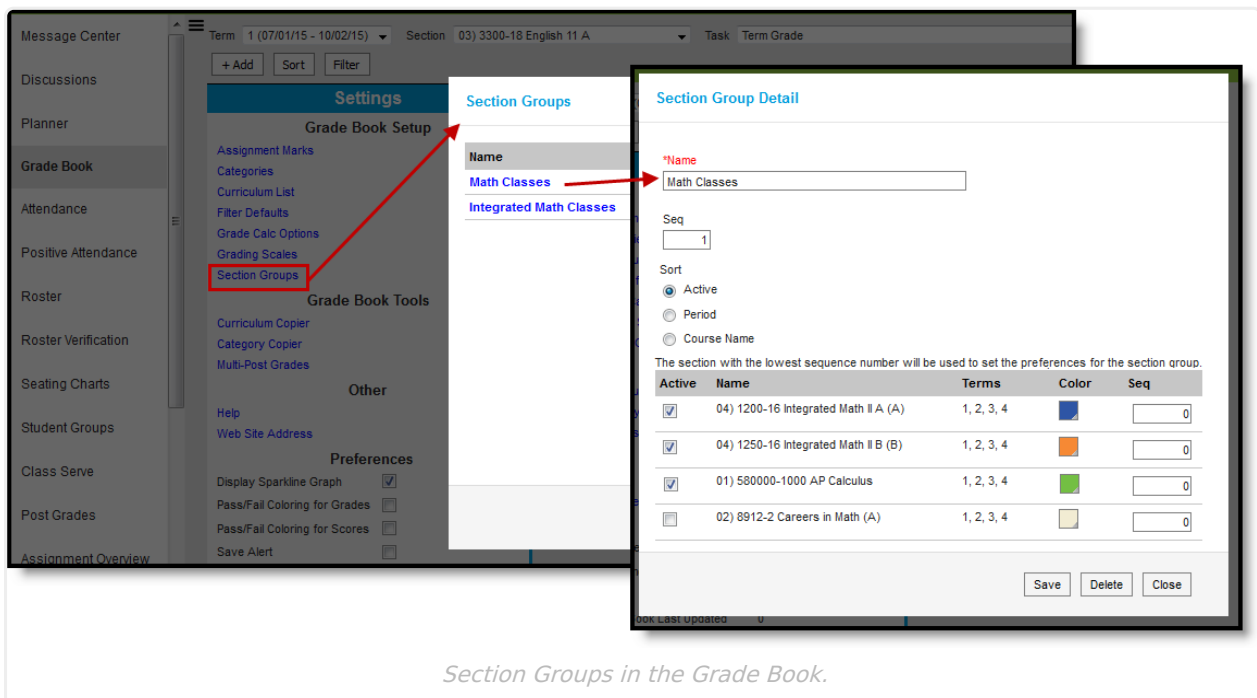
Message Center
Discussions
Planner
Grade Book
Attendance
Positive Attendance
Roster
Roster Verification
Seating Charts
Student Groups
Class Serve
Post Grades
Assignment Overview

Term 1 (07/01/15 - 10/02/15) Section 03) 3300-18 English 11 A Task Term Grade

+ Add Sort Filter

Settings
Grade Book Setup
Assignment Marks
Categories
Curriculum List
Filter Defaults
Grade Calc Options
Grading Scales
Section Groups
Grade Book Tools
Curriculum Copier
Category Copier
Multi-Post Grades
Other
Help
Web Site Address
Preferences
Display Sparkline Graph
Pass/Fail Coloring for Grades
Pass/Fail Coloring for Scores
Save Alert

Section Groups
| Name |
|---|
| Math Classes |
| Integrated Math Classes |

Section Group Detail
*Name
Math Classes
Seq
1
Sort
Active
Period
Course Name
The section with the lowest sequence number will be used to set the preferences for the section group.

| Active | Name | Terms | Color | Seq |
|---|---|---|---|---|
| ☑ | 04) 1200-16 Integrated Math II A (A) | 1, 2, 3, 4 | | 0 |
| ☑ | 04) 1250-16 Integrated Math II B (B) | 1, 2, 3, 4 | | 0 |
| ☑ | 01) 580000-1000 AP Calculus | 1, 2, 3, 4 | | 0 |
| ☐ | 02) 8912-2 Careers in Math (A) | 1, 2, 3, 4 | | 0 |

Save Delete Close

ook Last Updated 0

Section Groups in the Grade Book.